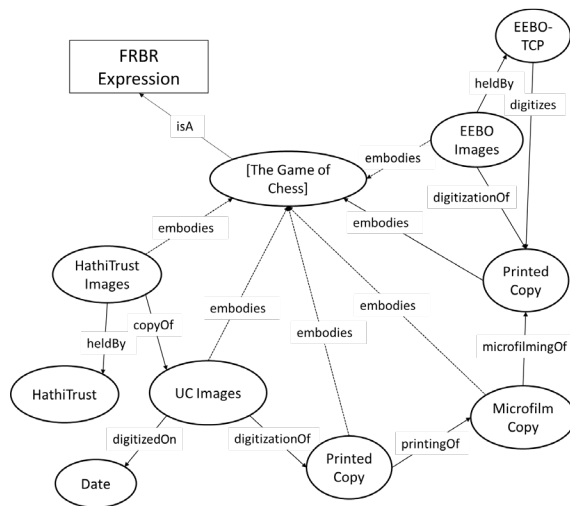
FRBR Expression

EEBO-TCP

heldBy

digitizes

isA

EEBO Images

embodies

[The Game of Chess]

digitizationOf

embodies

embodies

Printed Copy

HathiTrust Images

embodies

embodies

copyOf

heldBy

embodies

microfilmingOf

HathiTrust

UC Images

Microfilm Copy

digitizedOn

digitizationOf

printingOf

Printed Copy

Date